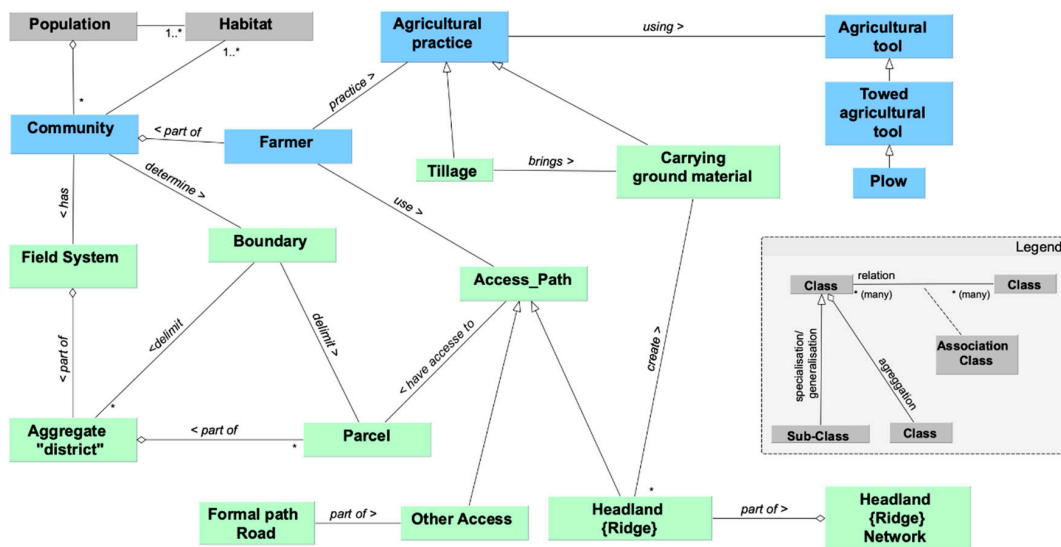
Population

1..*

Habitat

1..*

\*

Agricultural practice

using >

Agricultural tool

Towed agricultural tool

Plow

practice >

Community

< part of

Farmer

Tillage

brings >

Carrying ground material

< has

determine >

use >

Field System

Boundary

Access_Path

Legend

Class

relation

\* (many)

\* (many)

Class

Association Class

specialisation/ generalisation

agregation

Sub-Class

Class

< part of

<delimit

delimit >

< have access to

create >

\*

Aggregate "district"

< part of

\*

Parcel

\*

Formal path Road

part of >

Other Access

Headland {Ridge}

part of >

Headland {Ridge} Network